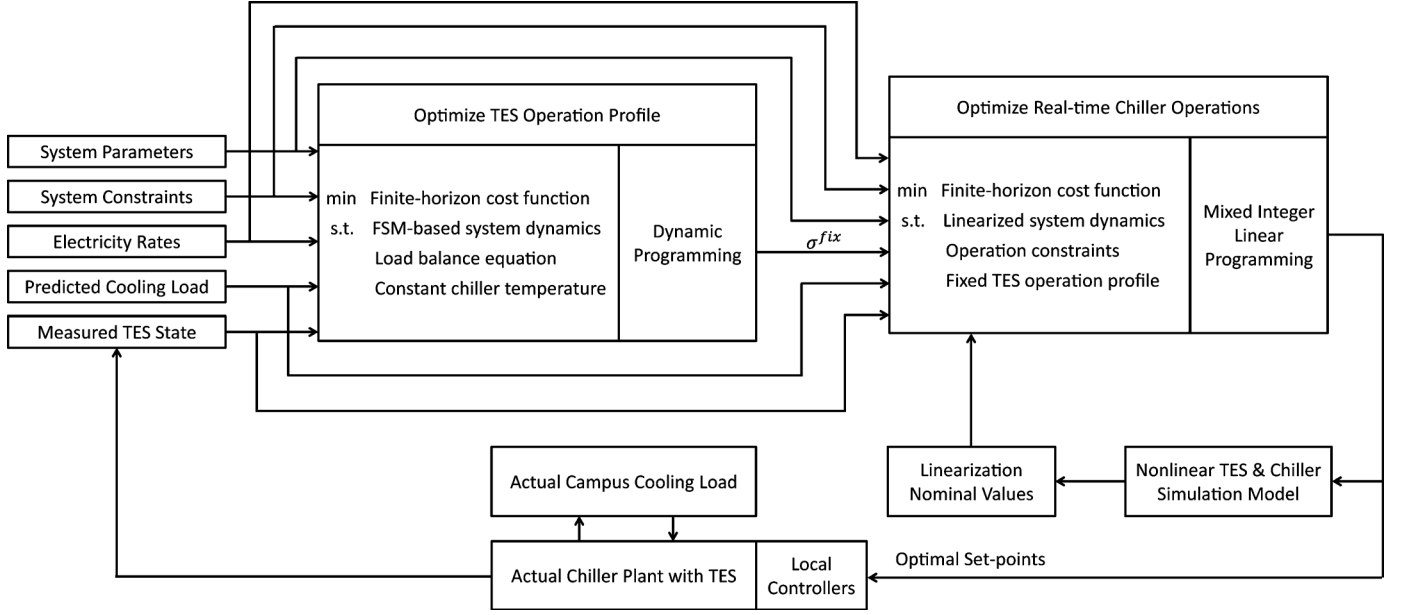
System Parameters
System Constraints
Electricity Rates
Predicted Cooling Load
Measured TES State

Optimize TES Operation Profile

min Finite-horizon cost function
s.t. FSM-based system dynamics
Load balance equation
Constant chiller temperature

Dynamic Programming

$\sigma^{fix}$

Optimize Real-time Chiller Operations

min Finite-horizon cost function
s.t. Linearized system dynamics
Operation constraints
Fixed TES operation profile

Mixed Integer Linear Programming

Linearization Nominal Values

Nonlinear TES & Chiller Simulation Model

Actual Campus Cooling Load

Actual Chiller Plant with TES

Local Controllers

Optimal Set-points